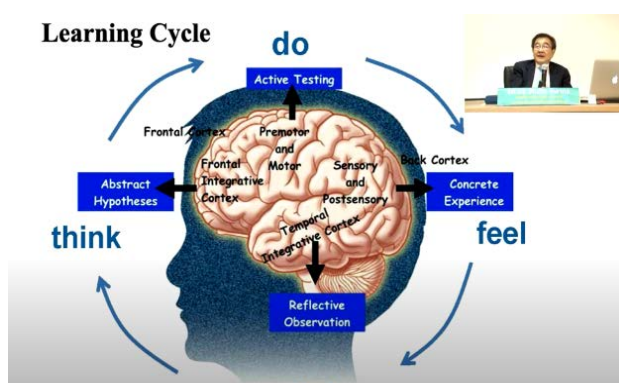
Learning Cycle

do

Active Testing

Frontal Cortex

Premotor and Motor

Frontal Integrative Cortex

Sensory and Postsensory

Back Cortex

Abstract Hypotheses

Concrete Experience

think

feel

Temporal Integrative Cortex

Reflective Observation